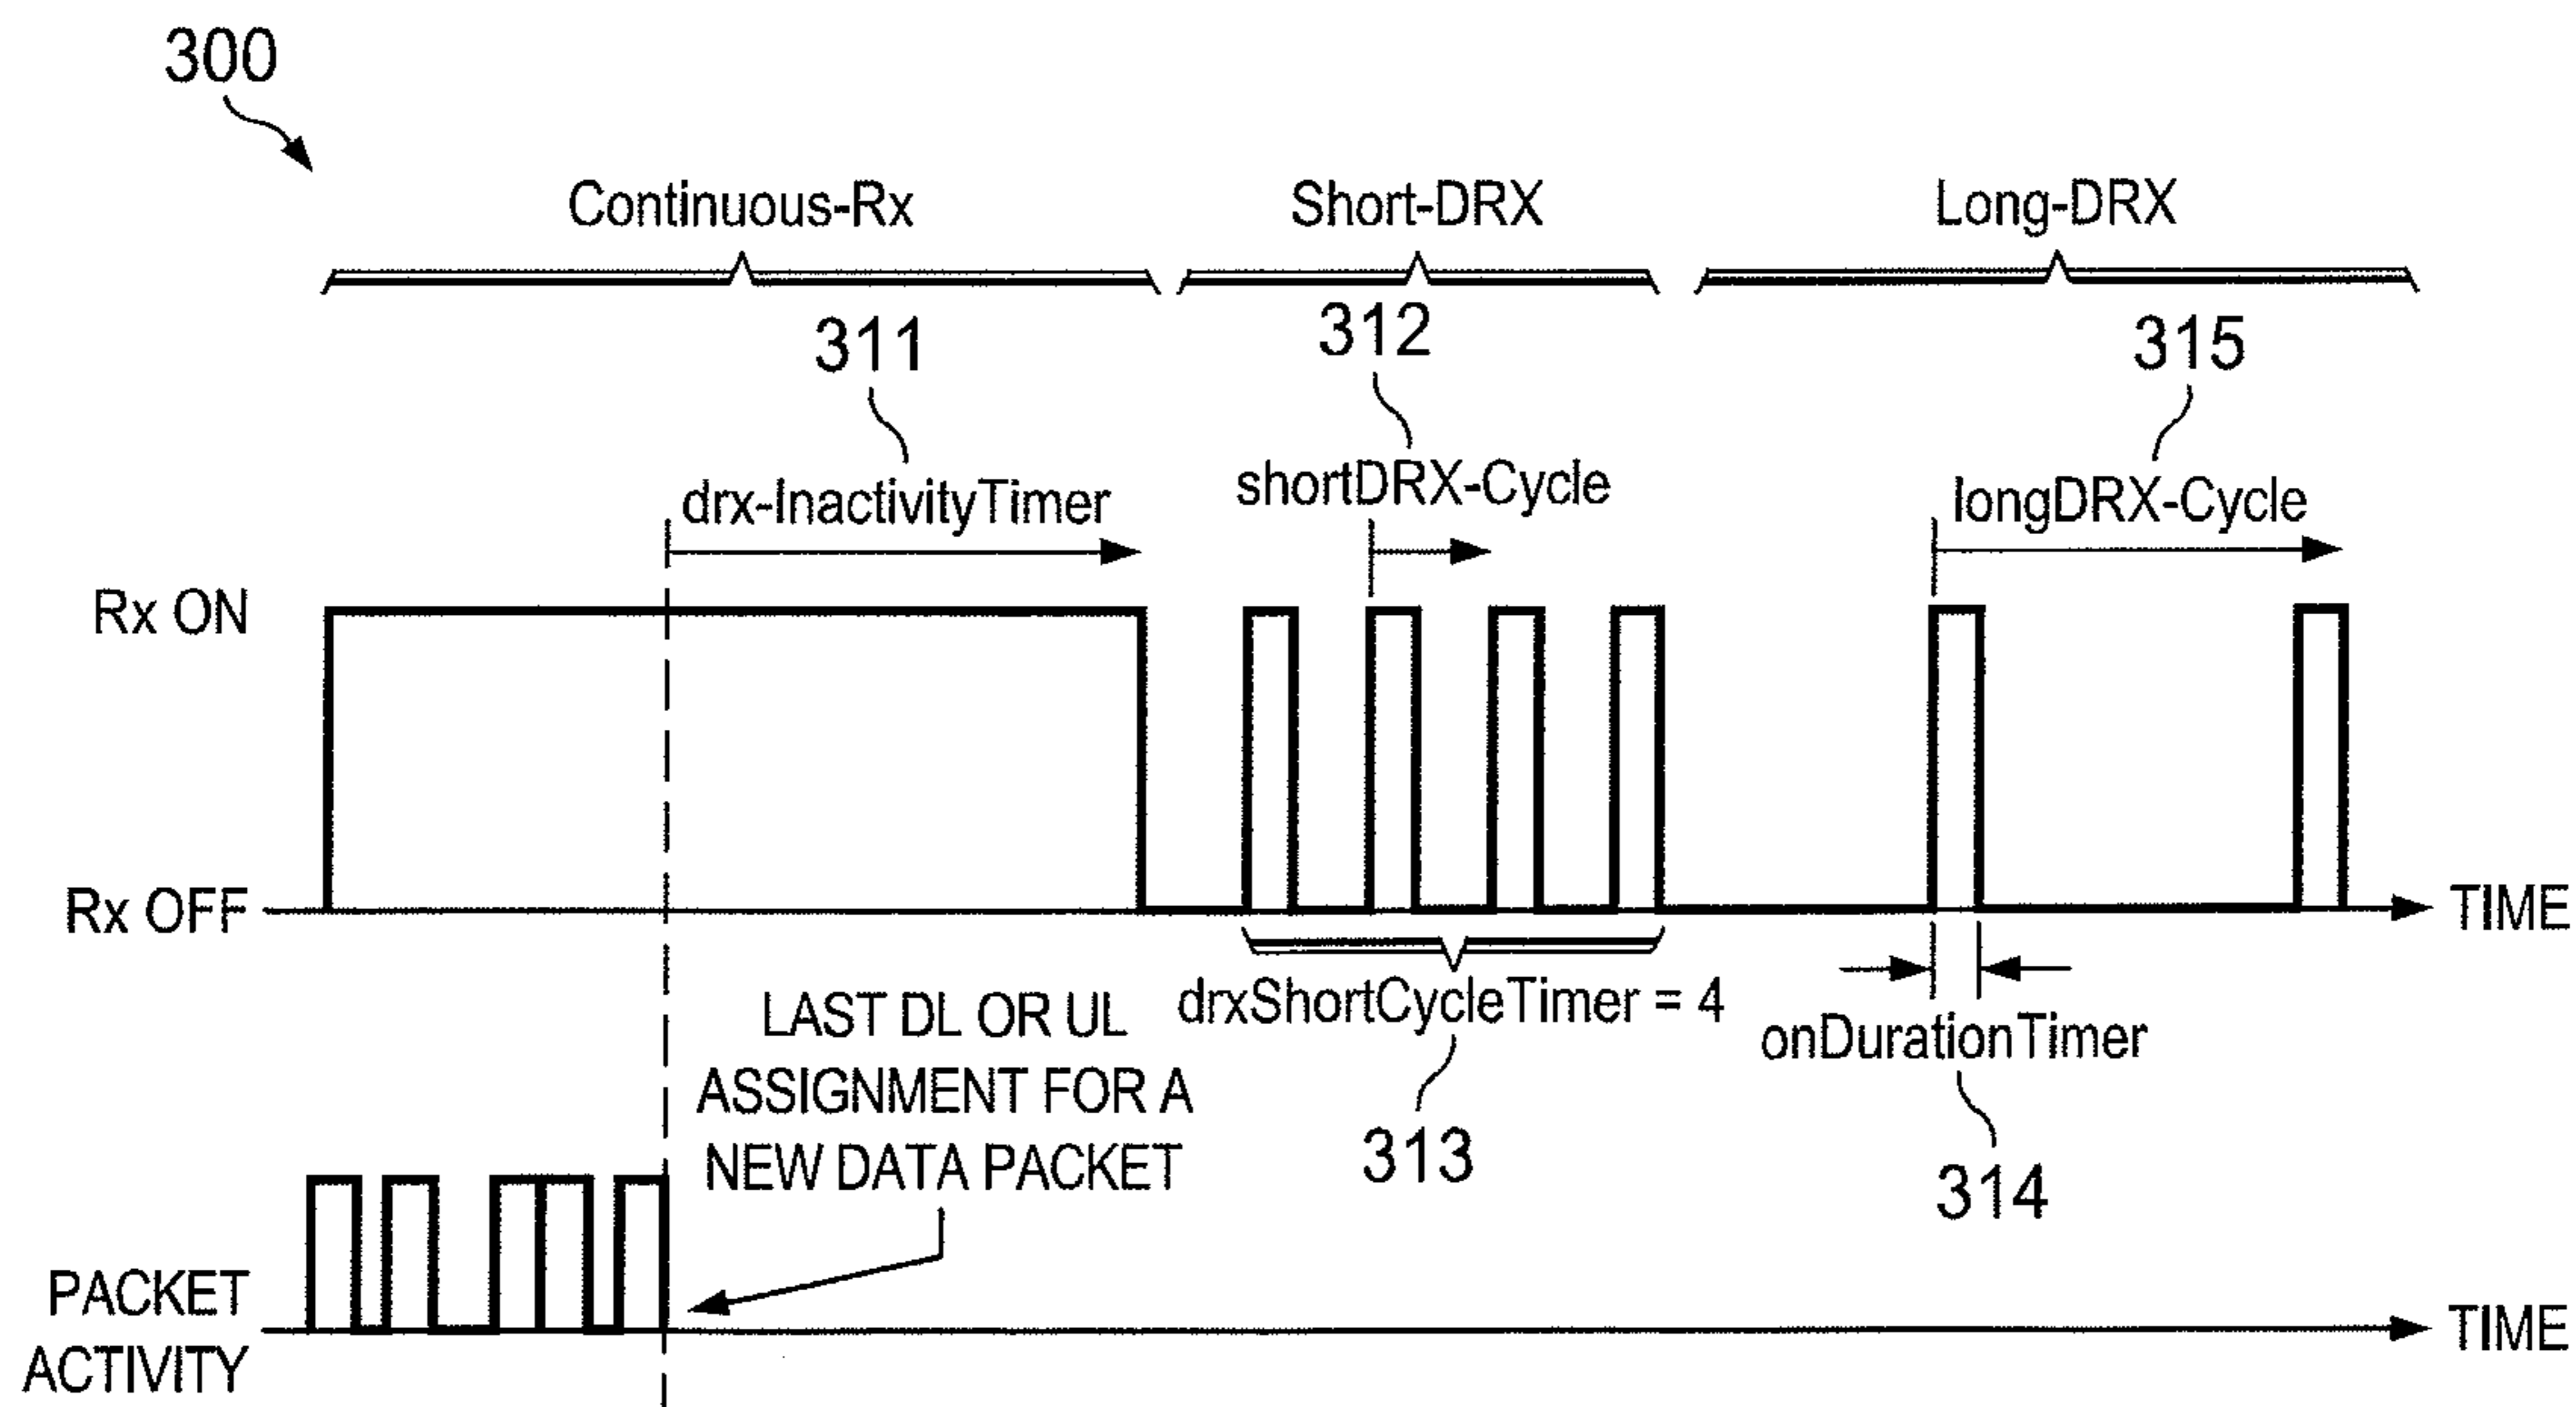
300

Continuous-Rx

Short-DRX

Long-DRX

311

312

315

drx-InactivityTimer

shortDRX-Cycle

longDRX-Cycle

Rx ON

Rx OFF

TIME

drxShortCycleTimer = 4

onDurationTimer

LAST DL OR UL ASSIGNMENT FOR A NEW DATA PACKET

313

314

PACKET ACTIVITY

TIME